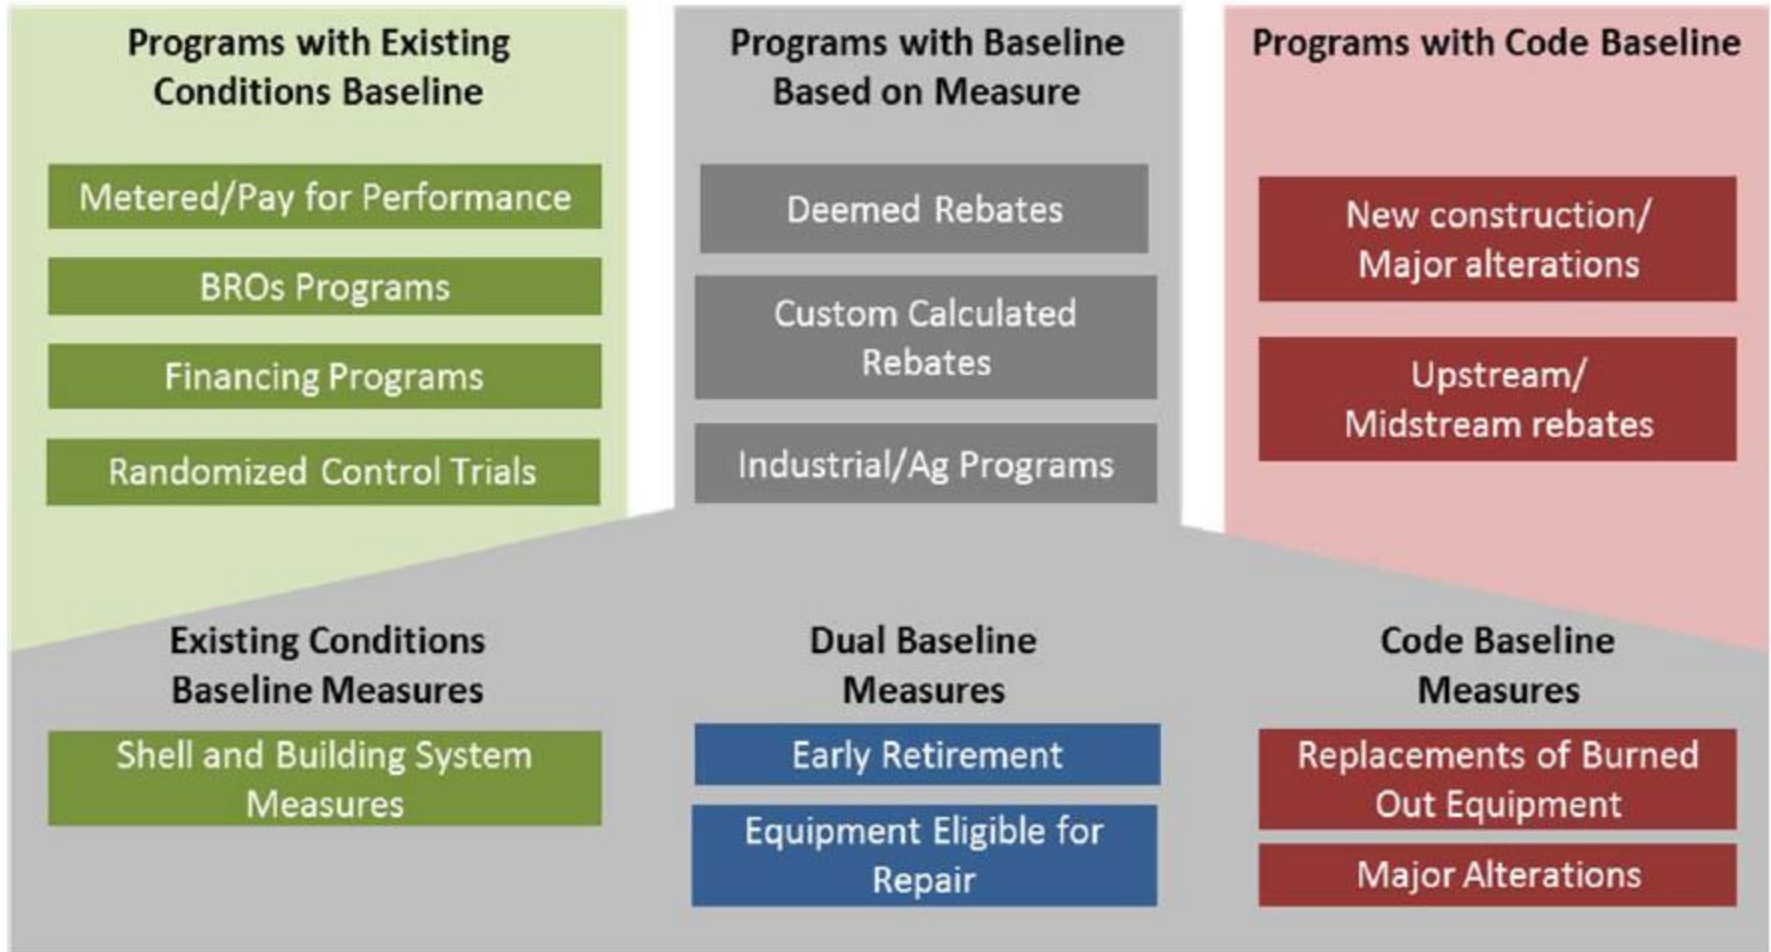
Programs with Existing Conditions Baseline

Metered/Pay for Performance

BROs Programs

Financing Programs

Randomized Control Trials

Programs with Baseline Based on Measure

Deemed Rebates

Custom Calculated Rebates

Industrial/Ag Programs

Programs with Code Baseline

New construction/ Major alterations

Upstream/ Midstream rebates

Existing Conditions Baseline Measures

Shell and Building System Measures

Dual Baseline Measures

Early Retirement

Equipment Eligible for Repair

Code Baseline Measures

Replacements of Burned Out Equipment

Major Alterations